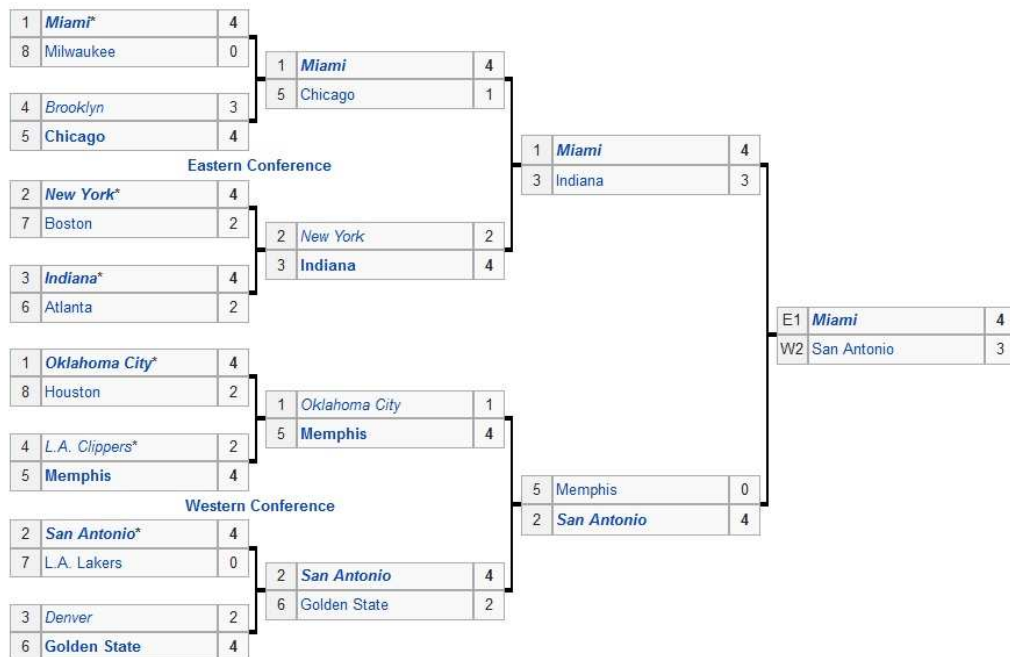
| 1 | Miami* | 4 |
|---|---|---|
| 8 | Milwaukee | 0 |

| 4 | Brooklyn | 3 |
|---|---|---|
| 5 | Chicago | 4 |

Eastern Conference

| 2 | New York* | 4 |
|---|---|---|
| 7 | Boston | 2 |

| 3 | Indiana* | 4 |
|---|---|---|
| 6 | Atlanta | 2 |

| 1 | Oklahoma City* | 4 |
|---|---|---|
| 8 | Houston | 2 |

| 4 | L.A. Clippers* | 2 |
|---|---|---|
| 5 | Memphis | 4 |

Western Conference

| 2 | San Antonio* | 4 |
|---|---|---|
| 7 | L.A. Lakers | 0 |

| 3 | Denver | 2 |
|---|---|---|
| 6 | Golden State | 4 |

| 1 | Miami | 4 |
|---|---|---|
| 5 | Chicago | 1 |

| 2 | New York | 2 |
|---|---|---|
| 3 | Indiana | 4 |

| 1 | Oklahoma City | 1 |
|---|---|---|
| 5 | Memphis | 4 |

| 2 | San Antonio | 4 |
|---|---|---|
| 6 | Golden State | 2 |

| 1 | Miami | 4 |
|---|---|---|
| 3 | Indiana | 3 |

| 5 | Memphis | 0 |
|---|---|---|
| 2 | San Antonio | 4 |

| E1 | Miami | 4 |
|---|---|---|
| W2 | San Antonio | 3 |